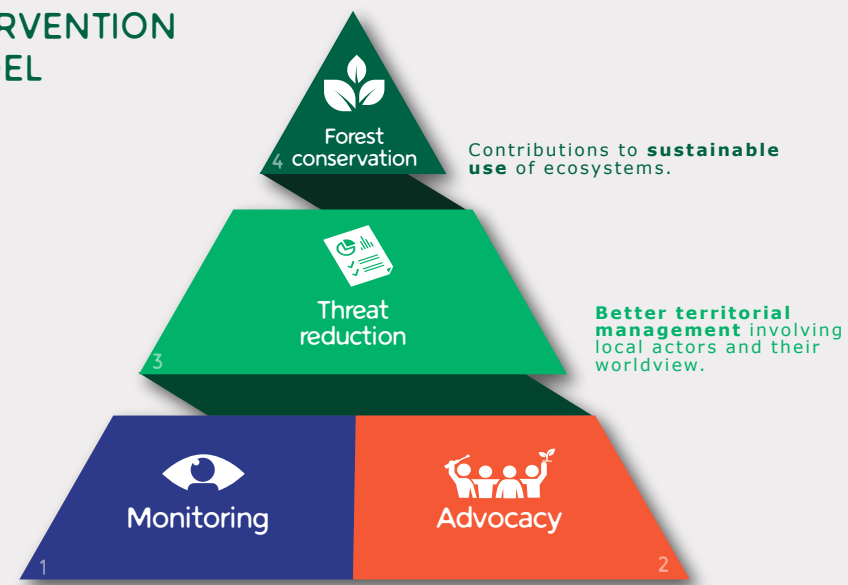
RVENTION
EL

Forest conservation
4

Contributions to **sustainable use** of ecosystems.

Threat reduction
3

**Better territorial management** involving local actors and their worldview.

Monitoring
1

Advocacy
2